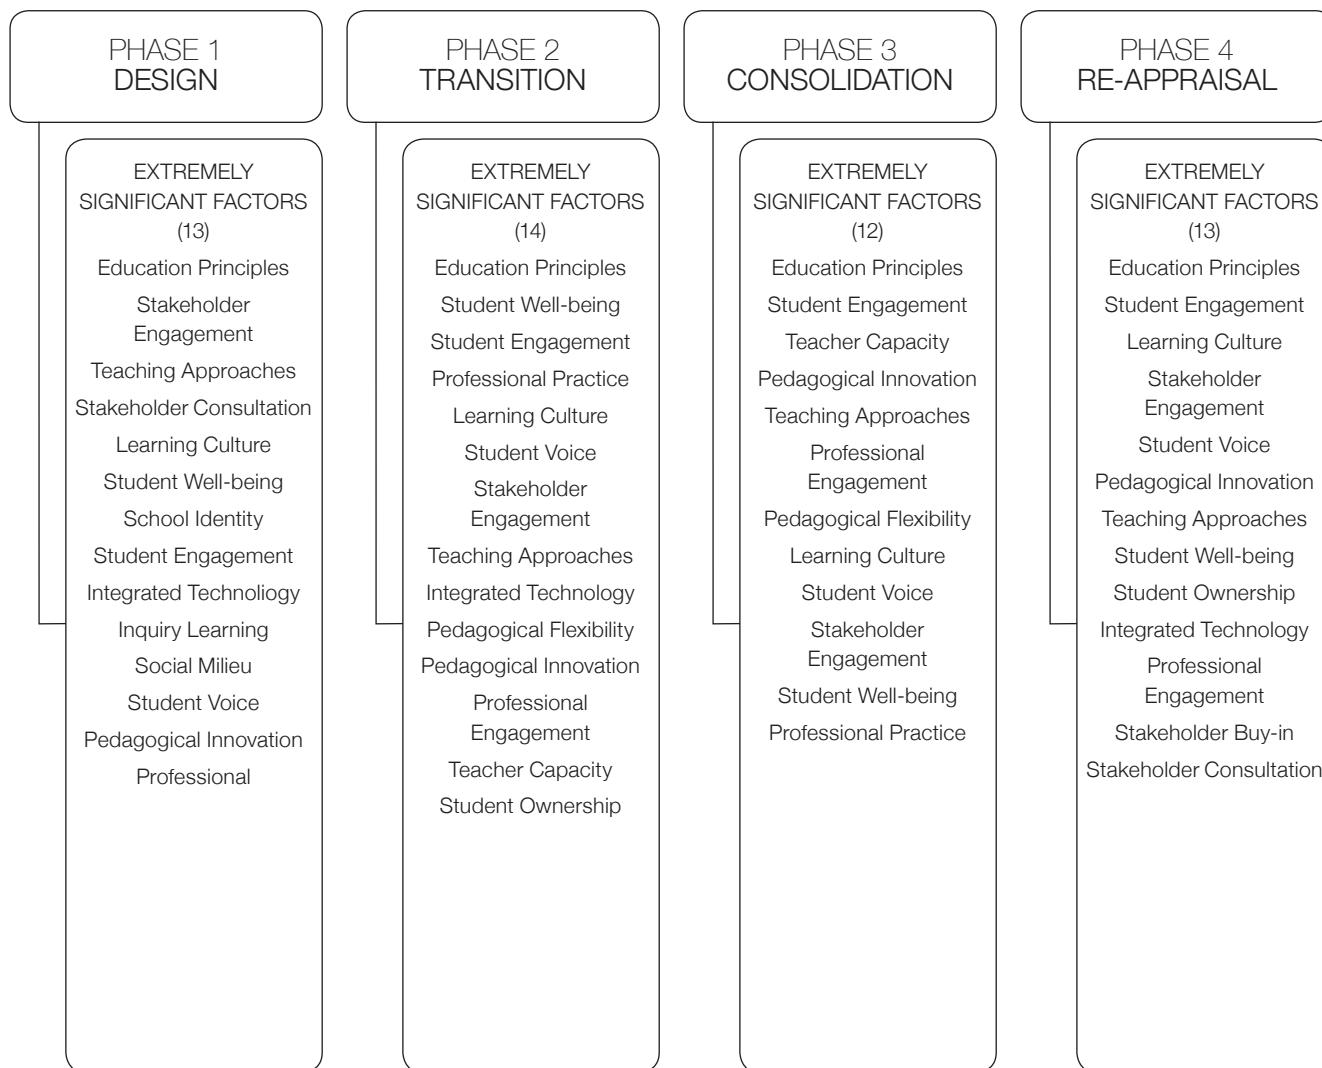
PHASE 1
DESIGN

EXTREMELY SIGNIFICANT FACTORS (13)

Education Principles

Stakeholder Engagement

Teaching Approaches

Stakeholder Consultation

Learning Culture

Student Well-being

School Identity

Student Engagement

Integrated Technology

Inquiry Learning

Social Milieu

Student Voice

Pedagogical Innovation

Professional

PHASE 2
TRANSITION

EXTREMELY SIGNIFICANT FACTORS (14)

Education Principles

Student Well-being

Student Engagement

Professional Practice

Learning Culture

Student Voice

Stakeholder Engagement

Teaching Approaches

Integrated Technology

Pedagogical Flexibility

Pedagogical Innovation

Professional Engagement

Teacher Capacity

Student Ownership

PHASE 3
CONSOLIDATION

EXTREMELY SIGNIFICANT FACTORS (12)

Education Principles

Student Engagement

Teacher Capacity

Pedagogical Innovation

Teaching Approaches

Professional Engagement

Pedagogical Flexibility

Learning Culture

Student Voice

Stakeholder Engagement

Student Well-being

Professional Practice

PHASE 4
RE-APPRAISAL

EXTREMELY SIGNIFICANT FACTORS (13)

Education Principles

Student Engagement

Learning Culture

Stakeholder Engagement

Student Voice

Pedagogical Innovation

Teaching Approaches

Student Well-being

Student Ownership

Integrated Technology

Professional Engagement

Stakeholder Buy-in

Stakeholder Consultation